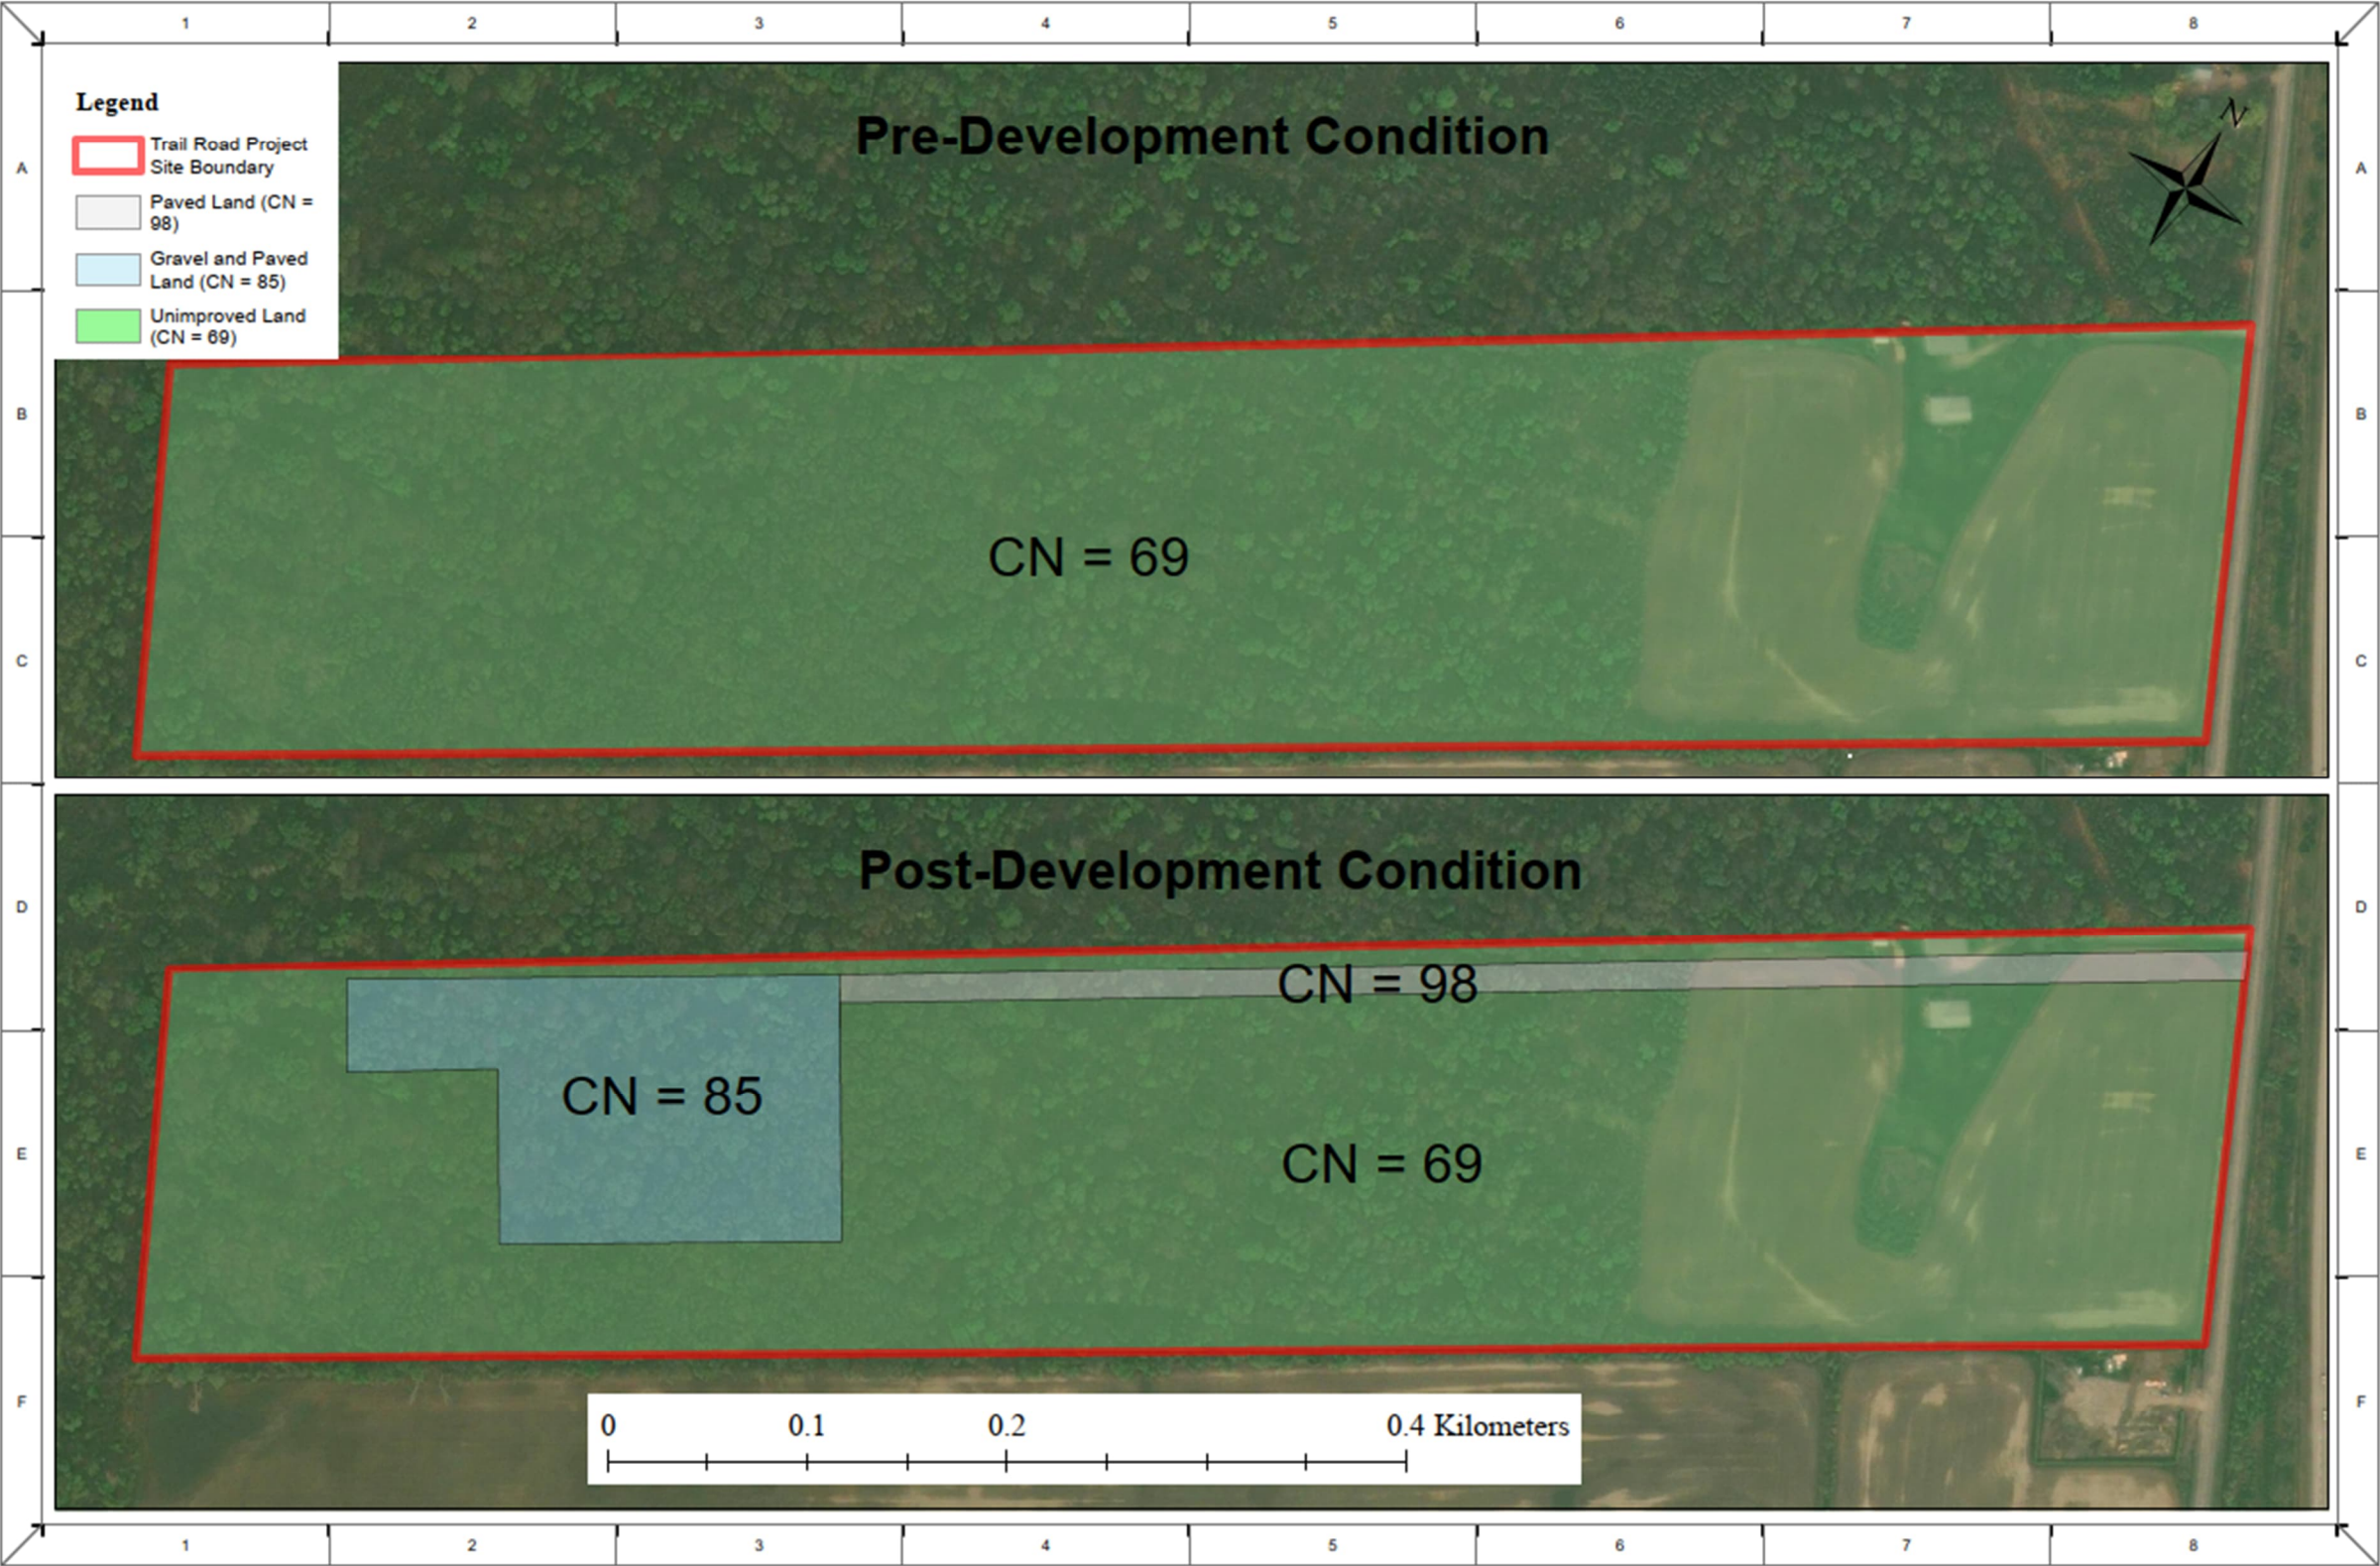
1 2 3 4 5 6 7 8

A B C D E F

Legend

Trail Road Project Site Boundary

Paved Land (CN = 98)

Gravel and Paved Land (CN = 85)

Unimproved Land (CN = 69)

Pre-Development Condition

N

CN = 69

Post-Development Condition

CN = 98

CN = 85

CN = 69

0 0.1 0.2 0.4 Kilometers

A B C D E F

1 2 3 4 5 6 7 8